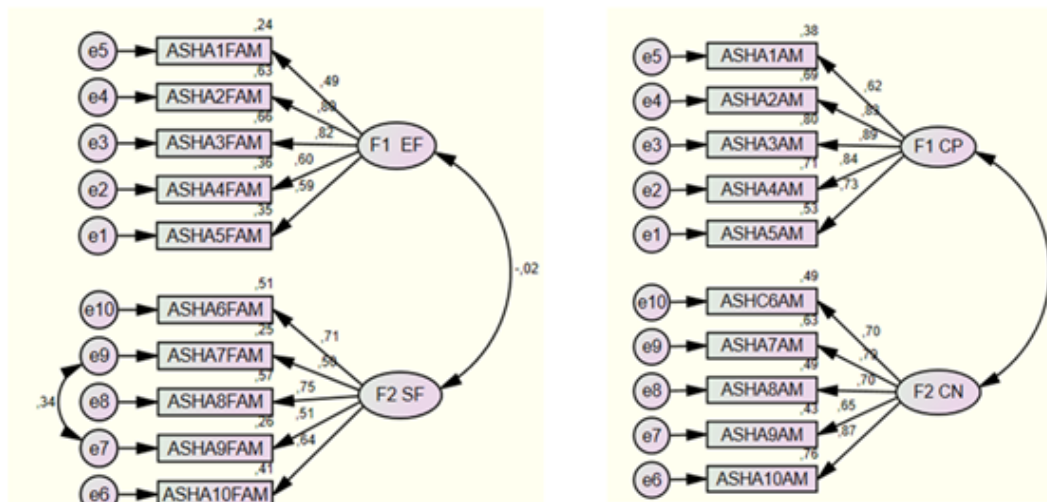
,24
e5
ASHA1FAM
,63
e4
ASHA2FAM
,66
e3
ASHA3FAM
,36
e2
ASHA4FAM
,35
e1
ASHA5FAM
,49
,80
,82
,60
,59
F1 EF
-,02
,51
e10
ASHA6FAM
,25
e9
ASHA7FAM
,57
e8
ASHA8FAM
,26
e7
ASHA9FAM
,41
e6
ASHA10FAM
,34
,71
,50
,75
,51
,64
F2 SF

,38
e5
ASHA1AM
,69
e4
ASHA2AM
,80
e3
ASHA3AM
,71
e2
ASHA4AM
,53
e1
ASHA5AM
,62
,83
,89
,84
,73
F1 CP
,49
e10
ASHC6AM
,63
e9
ASHA7AM
,49
e8
ASHA8AM
,43
e7
ASHA9AM
,76
e6
ASHA10AM
,70
,79
,70
,65
,87
F2 CN